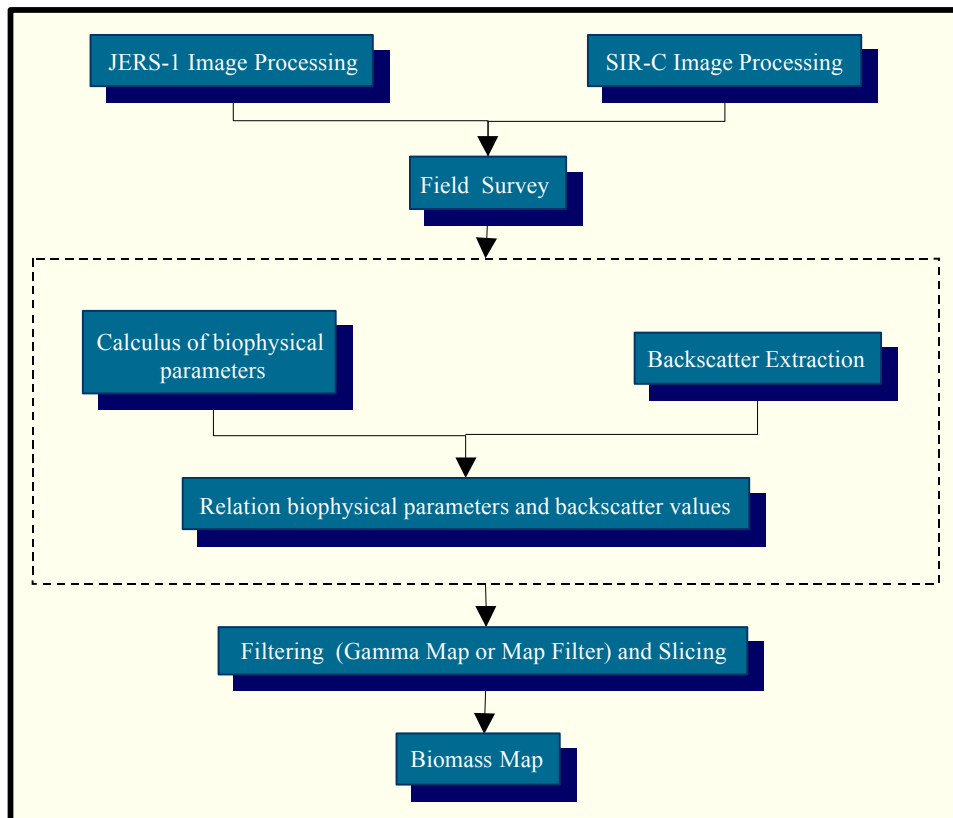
JERS-1 Image Processing

SIR-C Image Processing

Field Survey

Calculus of biophysical parameters

Backscatter Extraction

Relation biophysical parameters and backscatter values

Filtering (Gamma Map or Map Filter) and Slicing

Biomass Map